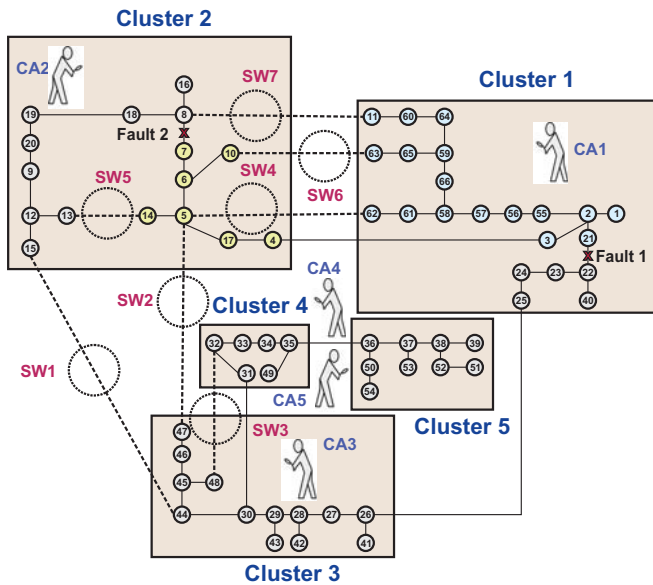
Cluster 2

CA2

16

SW7

19

18

8

Fault 2

7

20

10

9

6

SW4

SW5

12

13

14

5

15

17

4

Cluster 1

11

60

64

CA1

63

65

59

SW6

66

62

61

58

57

56

55

2

1

3

21

Fault 1

24

23

22

25

40

CA4

SW2

Cluster 4

32

33

34

35

31

49

SW1

CA5

36

37

38

39

50

53

52

51

54

Cluster 5

47

SW3

CA3

46

45

48

44

30

29

28

27

26

43

42

41

Cluster 3